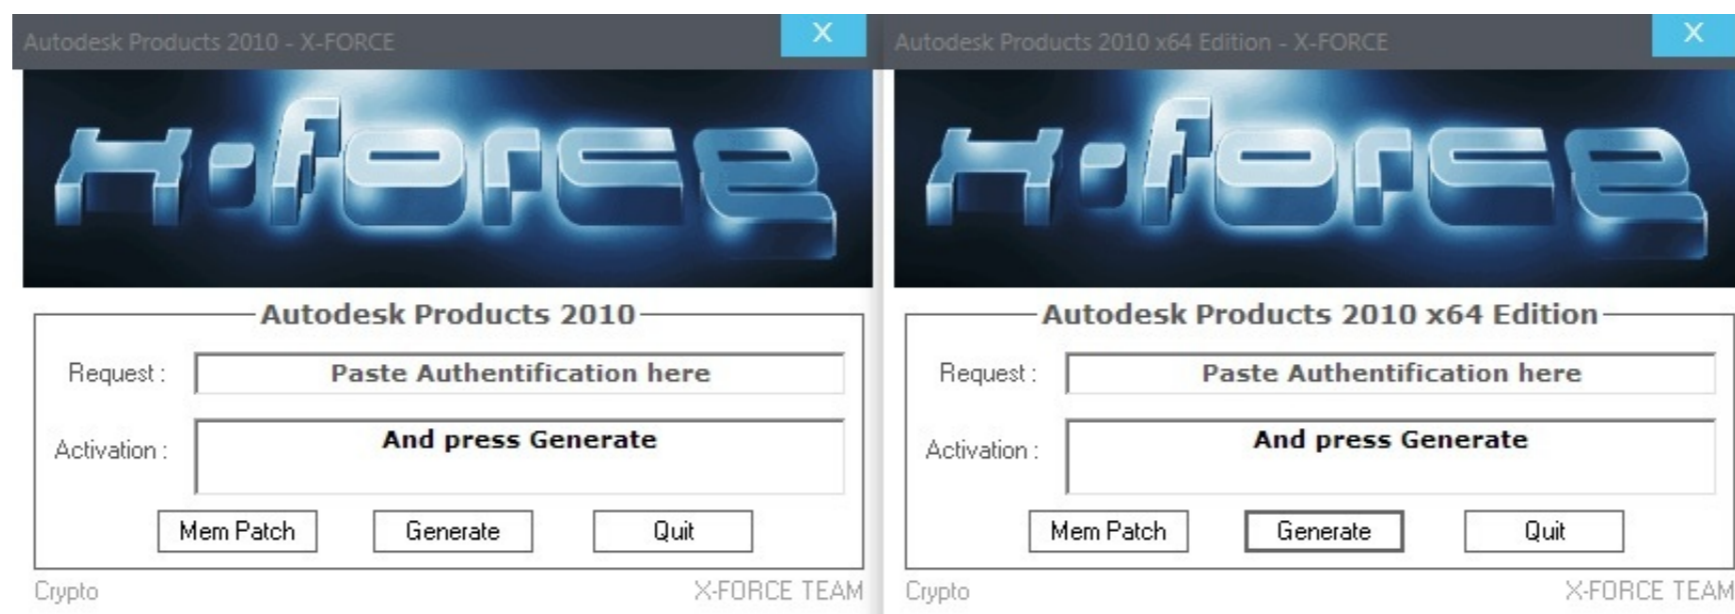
Autodesk Products 2010 - X-FORCE

X

X-FORCE

Autodesk Products 2010

Request : Paste Authentification here

Activation : And press Generate

Mem Patch Generate Quit

Crypto X-FORCE TEAM

Autodesk Products 2010 x64 Edition - X-FORCE

X

X-FORCE

Autodesk Products 2010 x64 Edition

Request : Paste Authentification here

Activation : And press Generate

Mem Patch Generate Quit

Crypto X-FORCE TEAM